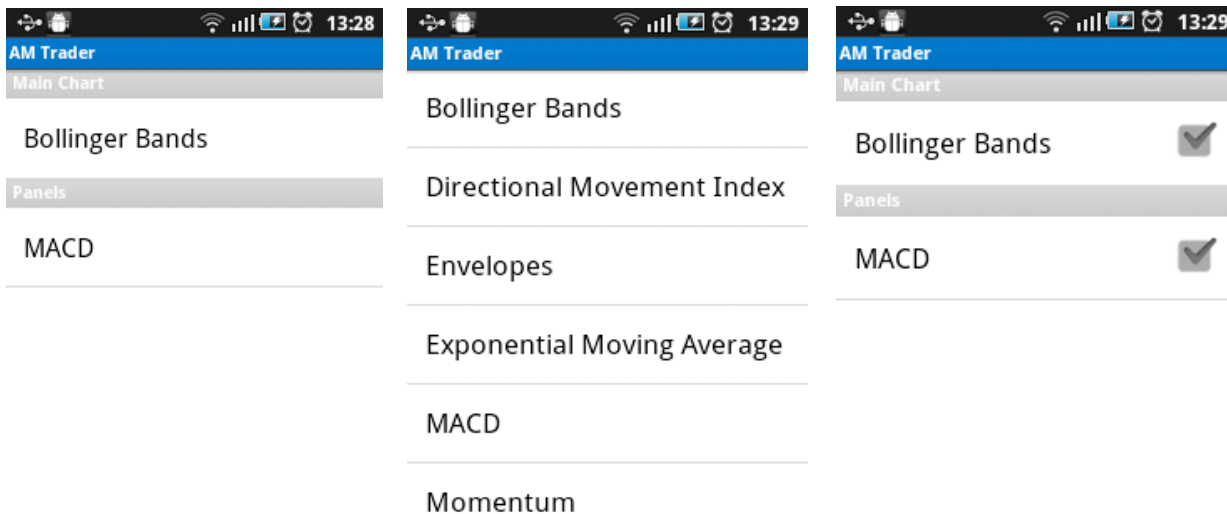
13:28

AM Trader

Main Chart

Bollinger Bands

Panels

MACD

13:29

AM Trader

Bollinger Bands

Directional Movement Index

Envelopes

Exponential Moving Average

MACD

Momentum

13:29

AM Trader

Main Chart

Bollinger Bands

Panels

MACD